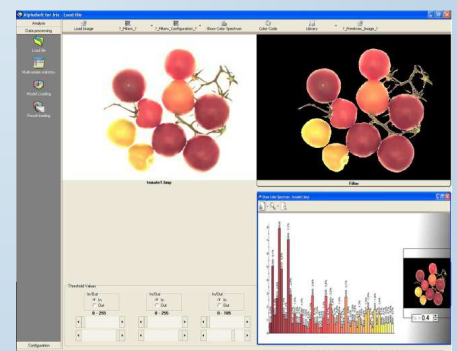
DigitalEye for Iris - Load file

Analysis
Data processing
Load file
Multivariate analysis
Model Loading
Result loading
Configuration

Load Image
?_Filters_?
?_Filters_Configuration_?
Show Color Spectrum
Color Code
Library
?_Previous_Image_?

tomato1.bmp

Filter

Show Color Spectrum - [model bis]

Threshold Values
In/Out
In
Out
0 - 255
In/Out
In
Out
0 - 255
In/Out
In
Out
0 - 105

0.4